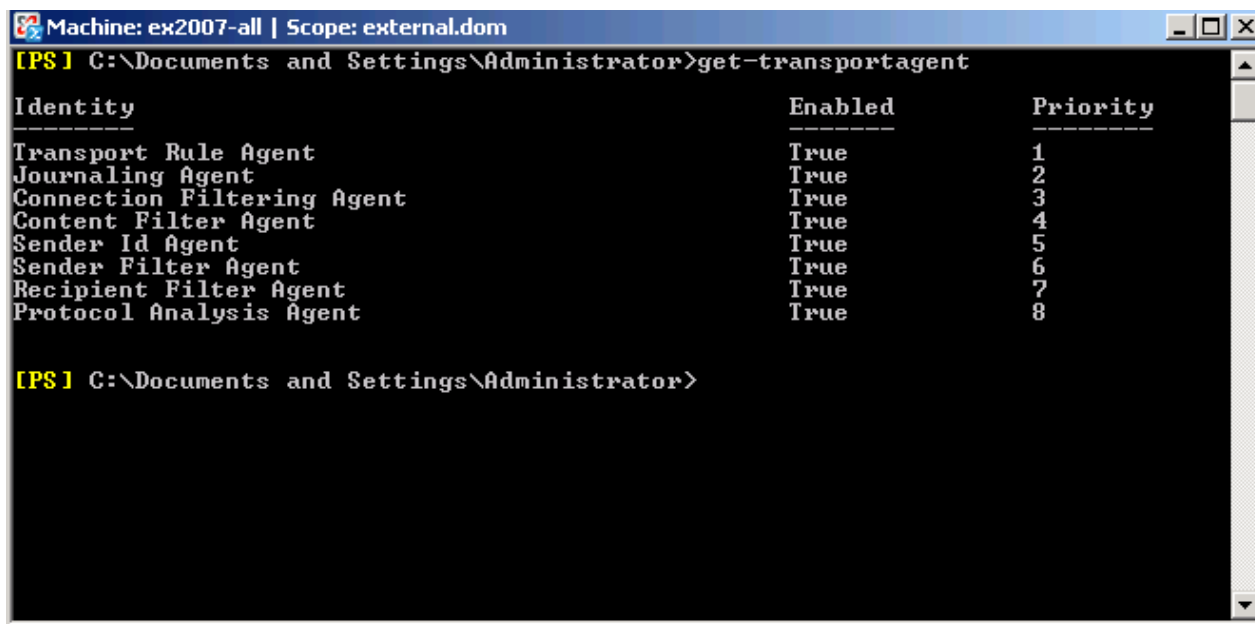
Machine: ex2007-all | Scope: external.dom

[PS] C:\Documents and Settings\Administrator>get-transportagent

| Identity | Enabled | Priority |
|---|---|---|
| -------- | ------- | -------- |
| Transport Rule Agent | True | 1 |
| Journaling Agent | True | 2 |
| Connection Filtering Agent | True | 3 |
| Content Filter Agent | True | 4 |
| Sender Id Agent | True | 5 |
| Sender Filter Agent | True | 6 |
| Recipient Filter Agent | True | 7 |
| Protocol Analysis Agent | True | 8 |

[PS] C:\Documents and Settings\Administrator>